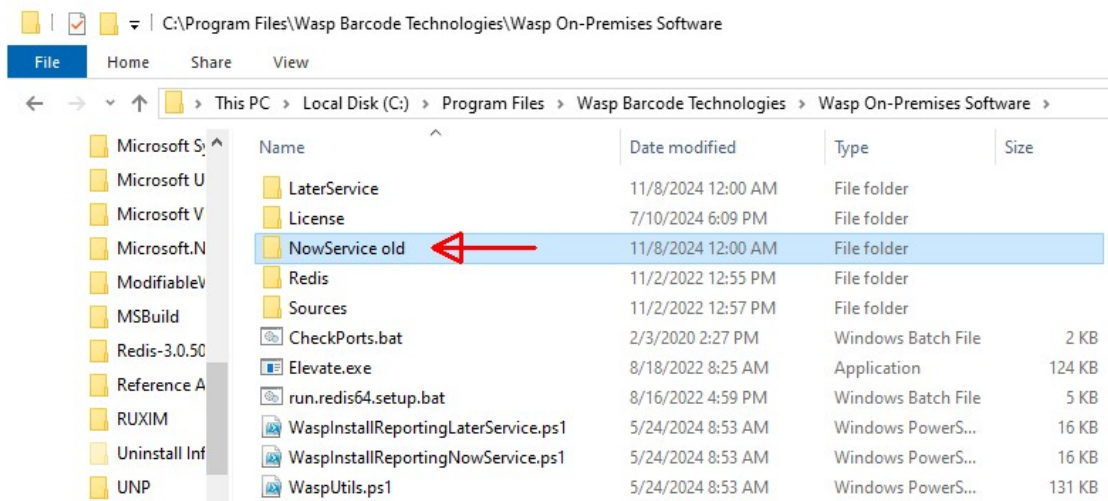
C:\Program Files\Wasp Barcode Technologies\Wasp On-Premises Software

File Home Share View

This PC > Local Disk (C:) > Program Files > Wasp Barcode Technologies > Wasp On-Premises Software >

Microsoft Sy
Microsoft U
Microsoft V
Microsoft.N
ModifiableW
MSBuild
Redis-3.0.50
Reference A
RUXIM
Uninstall Inf
UNP

| Name | Date modified | Type | Size |
|---|---|---|---|
| LaterService | 11/8/2024 12:00 AM | File folder | |
| License | 7/10/2024 6:09 PM | File folder | |
| NowService old | 11/8/2024 12:00 AM | File folder | |
| Redis | 11/2/2022 12:55 PM | File folder | |
| Sources | 11/2/2022 12:57 PM | File folder | |
| CheckPorts.bat | 2/3/2020 2:27 PM | Windows Batch File | 2 KB |
| Elevate.exe | 8/18/2022 8:25 AM | Application | 124 KB |
| run.redis64.setup.bat | 8/16/2022 4:59 PM | Windows Batch File | 5 KB |
| WaspInstallReportingLaterService.ps1 | 5/24/2024 8:53 AM | Windows PowerS... | 16 KB |
| WaspInstallReportingNowService.ps1 | 5/24/2024 8:53 AM | Windows PowerS... | 16 KB |
| WaspUtils.ps1 | 5/24/2024 8:53 AM | Windows PowerS... | 131 KB |